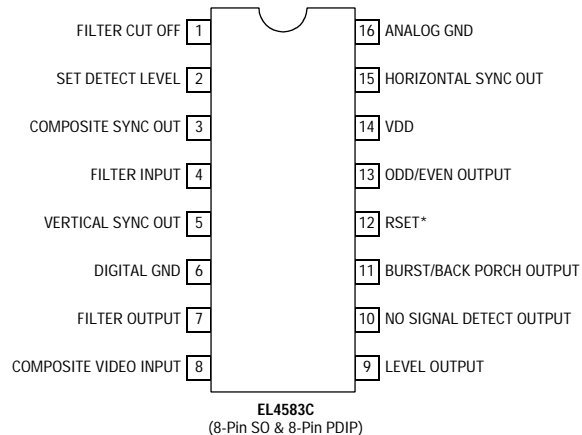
FILTER CUT OFF 1
SET DETECT LEVEL 2
COMPOSITE SYNC OUT 3
FILTER INPUT 4
VERTICAL SYNC OUT 5
DIGITAL GND 6
FILTER OUTPUT 7
COMPOSITE VIDEO INPUT 8

16 ANALOG GND
15 HORIZONTAL SYNC OUT
14 VDD
13 ODD/EVEN OUTPUT
12 RSET*
11 BURST/BACK PORCH OUTPUT
10 NO SIGNAL DETECT OUTPUT
9 LEVEL OUTPUT

EL4583C
(8-Pin SO & 8-Pin PDIP)